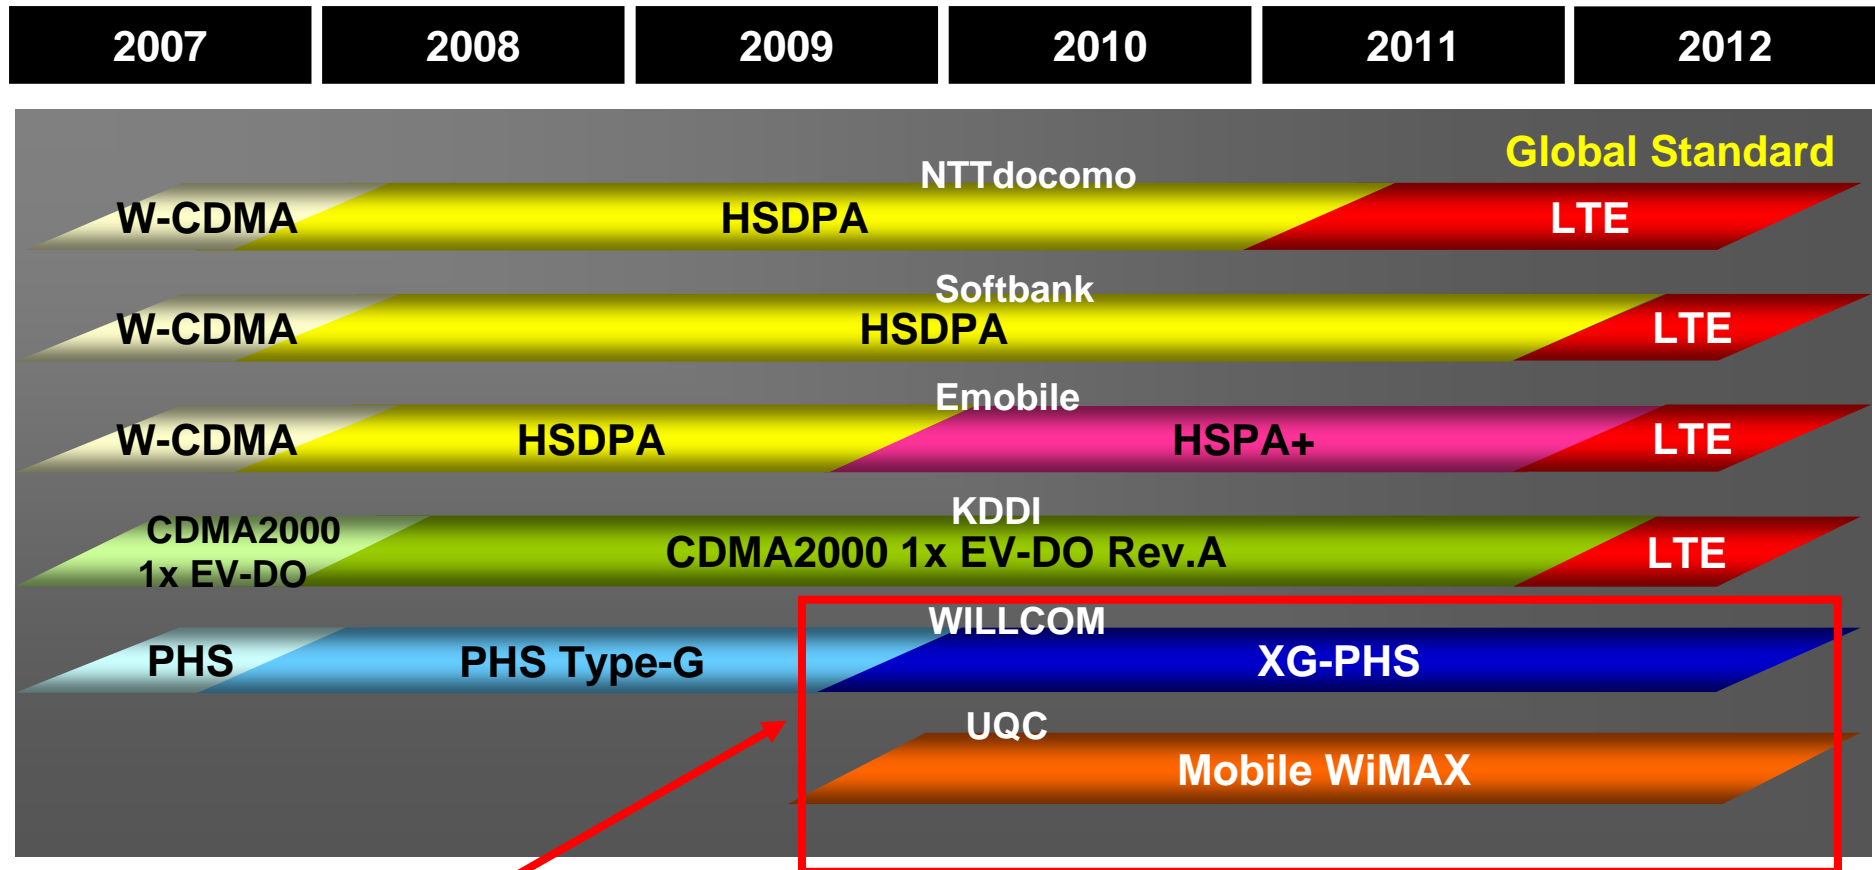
2007 2008 2009 2010 2011 2012

Global Standard

NTTdocomo
W-CDMA HSDPA LTE

Softbank
W-CDMA HSDPA LTE

Emobile
W-CDMA HSDPA HSPA+ LTE

KDDI
CDMA2000 1x EV-DO CDMA2000 1x EV-DO Rev.A LTE

WILLCOM
PHS PHS Type-G XG-PHS

UQC
Mobile WiMAX